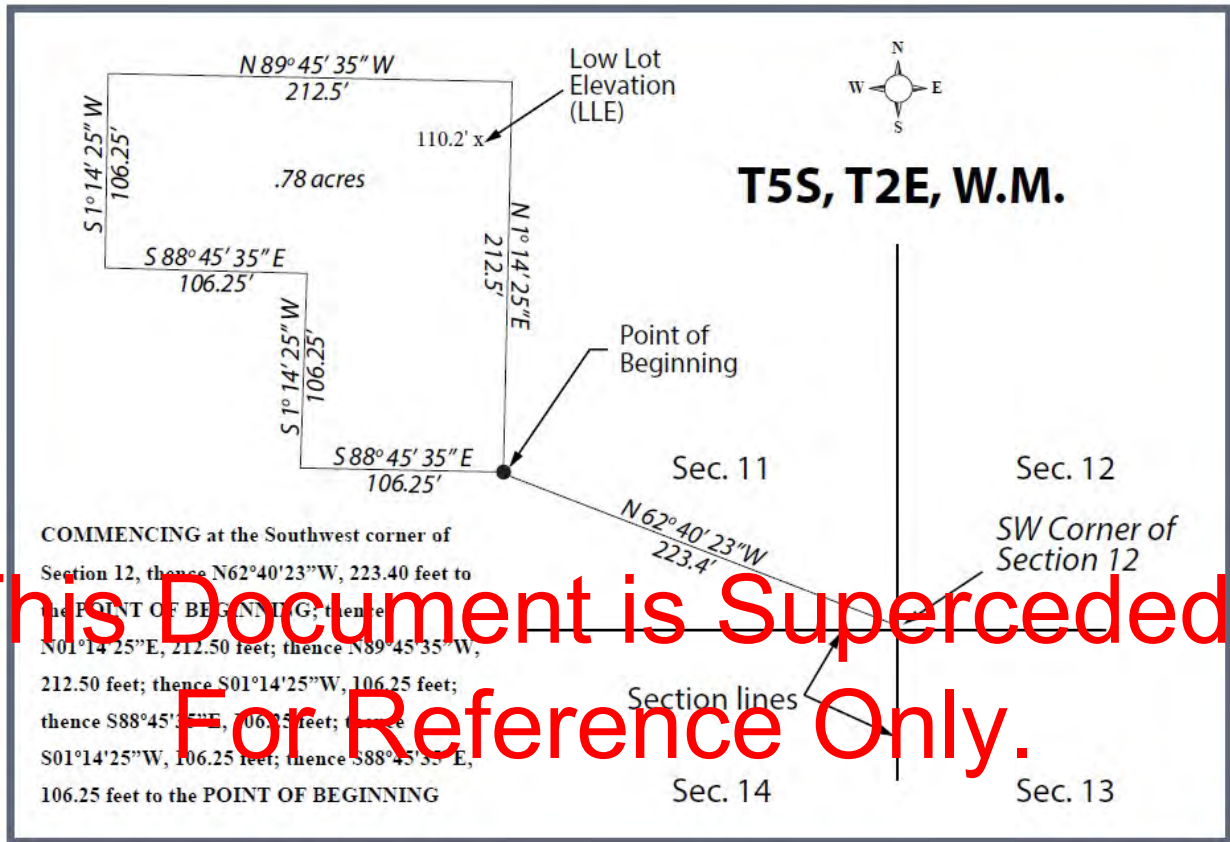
N 89° 45′ 35″ W
212.5′

Low Lot Elevation (LLE)

110.2′ x

N
W E
S

S 1° 14′ 25″ W
106.25′

.78 acres

T5S, T2E, W.M.

N 1° 14′ 25″E
212.5′

S 88° 45′ 35″ E
106.25′

S 1° 14′25″W
106.25′

Point of Beginning

S 88° 45′ 35″ E
106.25′

Sec. 11

Sec. 12

N 62° 40′ 23″W
223.4′

SW Corner of Section 12

COMMENCING at the Southwest corner of Section 12, thence N62°40′23″W, 223.40 feet to the POINT OF BEG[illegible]; thence N01°14′25″E, 212.50 feet; thence N89°45′35″W, 212.50 feet; thence S01°14′25″W, 106.25 feet; thence S88°45′3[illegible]E, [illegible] feet; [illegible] S01°14′25″W, 106.25 feet; thence S88°45′3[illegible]E, 106.25 feet to the POINT OF BEGINNING

Section lines

Sec. 14

Sec. 13

This Document is Superceded
For Reference Only.